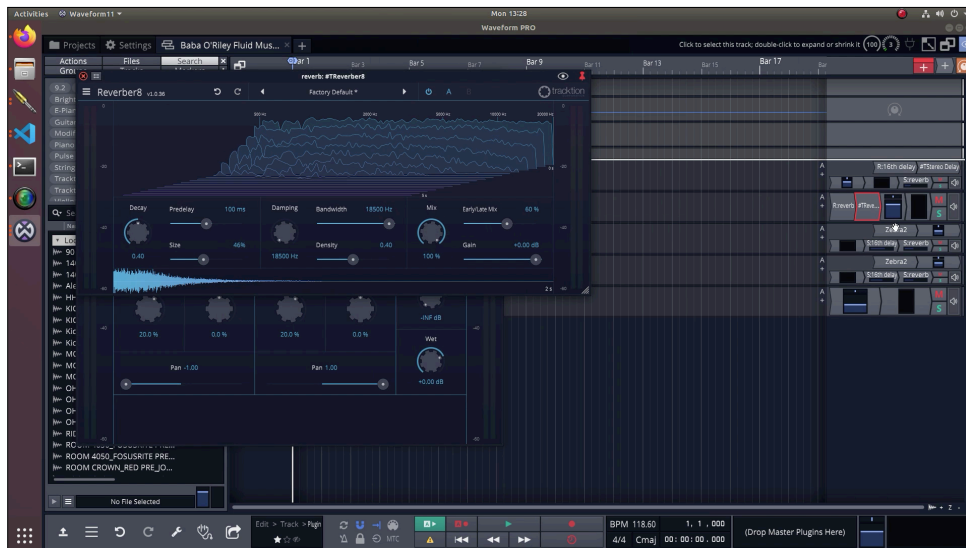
Activities Waveform11 ▾
Mon 13:28
Waveform PRO

Projects Settings Baba O'Riley Fluid Mus... × +
Click to select this track; double-click to expand or shrink it 100 3

Actions Files Search
Bar 1 Bar 3 Bar 5 Bar 7 Bar 9 Bar 11 Bar 13 Bar 15 Bar 17

reverb: #TReverber8
Reverber8 v1.0.36
Factory Default
tracktion

Decay 0.40
Predelay 100 ms
Size 46%
Damping 18500 Hz
Bandwidth 18500 Hz
Density 0.40
Mix 100 %
Early/Late Mix 60 %
Gain +0.00 dB
2 s

20.0 % 0.0 % 20.0 % 0.0 %
-INF dB
Wet
+0.00 dB
Pan -1.00
Pan 1.00

R:16th delay #TStereo Delay
S:reverb
R:reverb #Treve...
Zebra2
S:16th delay S:reverb
Zebra2
S:16th delay S:reverb

ROOM 4050_FOSUSRITE PRE...
ROOM CROWN_RED PRE_JO...
No File Selected

Edit > Track > Plugin
MTC
BPM 118.60 1, 1, 000
4/4 Cmaj 00:00:00.000
(Drop Master Plugins Here)